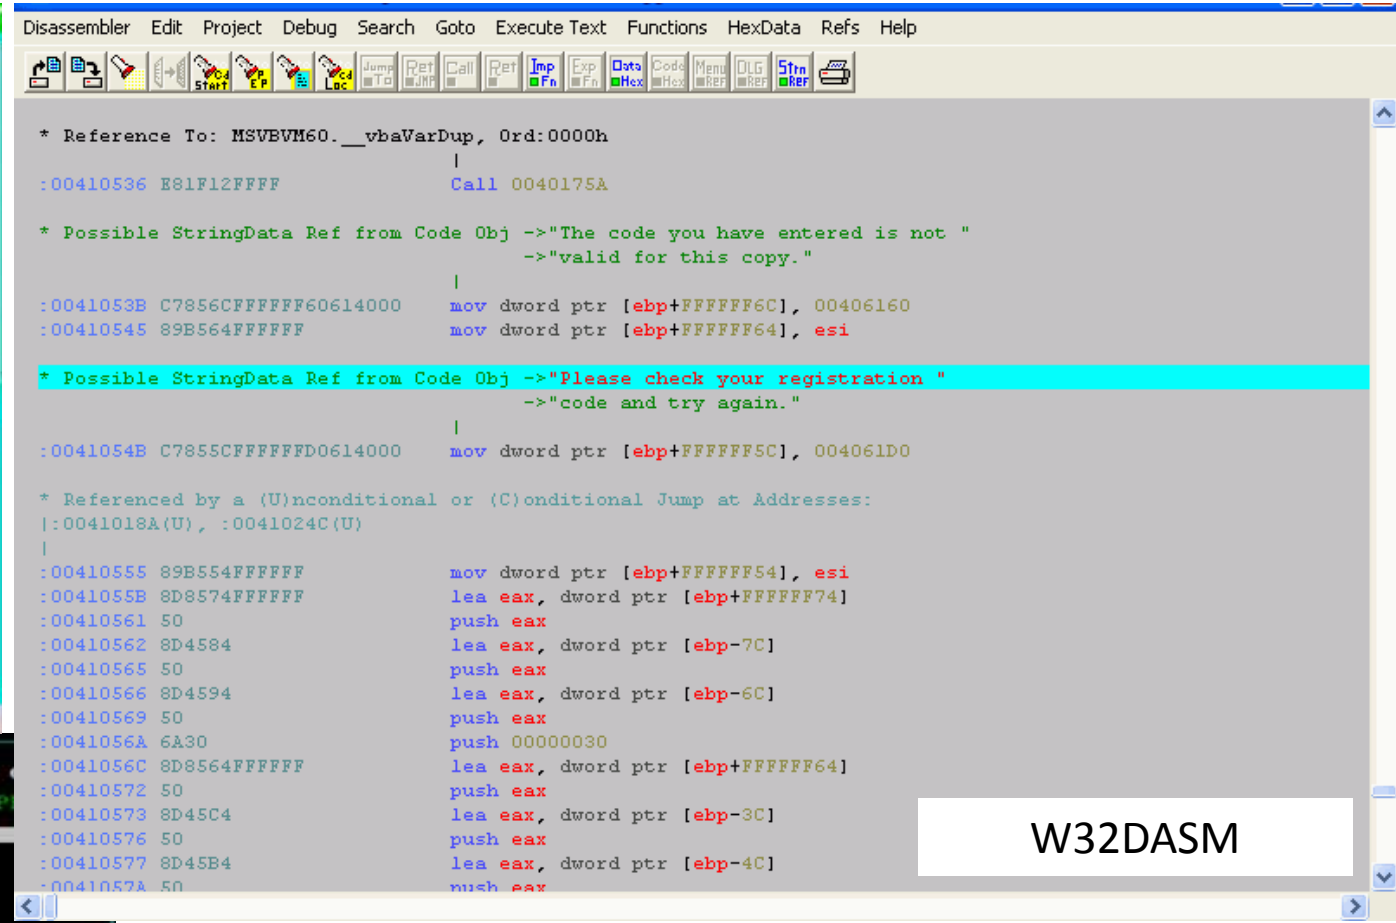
Disassembler Edit Project Debug Search Goto Execute Text Functions HexData Refs Help

* Reference To: MSVBVM60.__vbaVarDup, Ord:0000h
|
:00410536 E81F12FFFF Call 0040175A

* Possible StringData Ref from Code Obj ->"The code you have entered is not "
->"valid for this copy."
|
:0041053B C7856CFFFFFF60614000 mov dword ptr [ebp+FFFFFF6C], 00406160
:00410545 89B564FFFFFF mov dword ptr [ebp+FFFFFF64], esi

* Possible StringData Ref from Code Obj ->"Please check your registration "
->"code and try again."
|
:0041054B C7855CFFFFFFD0614000 mov dword ptr [ebp+FFFFFF5C], 004061D0

* Referenced by a (U)nconditional or (C)onditional Jump at Addresses:
|:0041018A(U), :0041024C(U)
|
:00410555 89B554FFFFFF mov dword ptr [ebp+FFFFFF54], esi
:0041055B 8D8574FFFFFF lea eax, dword ptr [ebp+FFFFFF74]
:00410561 50 push eax
:00410562 8D4584 lea eax, dword ptr [ebp-7C]
:00410565 50 push eax
:00410566 8D4594 lea eax, dword ptr [ebp-6C]
:00410569 50 push eax
:0041056A 6A30 push 00000030
:0041056C 8D8564FFFFFF lea eax, dword ptr [ebp+FFFFFF64]
:00410572 50 push eax
:00410573 8D45C4 lea eax, dword ptr [ebp-3C]
:00410576 50 push eax
:00410577 8D45B4 lea eax, dword ptr [ebp-4C]
:0041057A 50 push eax

W32DASM